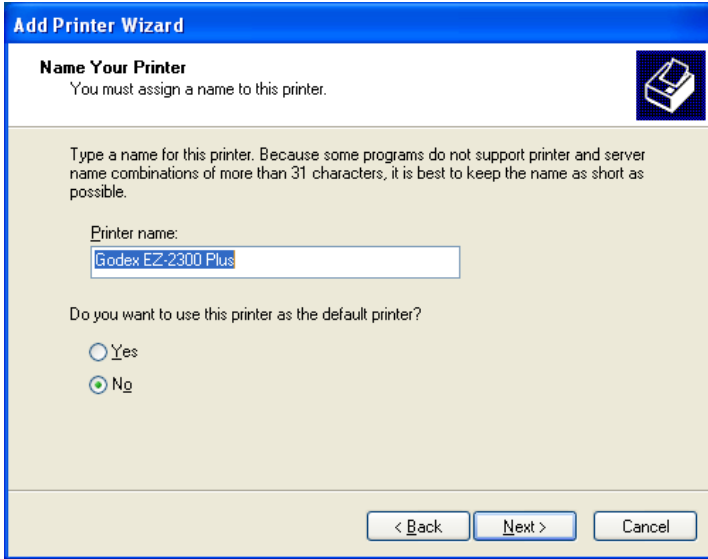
Add Printer Wizard

Name Your Printer
You must assign a name to this printer.

Type a name for this printer. Because some programs do not support printer and server name combinations of more than 31 characters, it is best to keep the name as short as possible.

Printer name:
Godex EZ-2300 Plus

Do you want to use this printer as the default printer?

Yes

No

< Back
Next >
Cancel